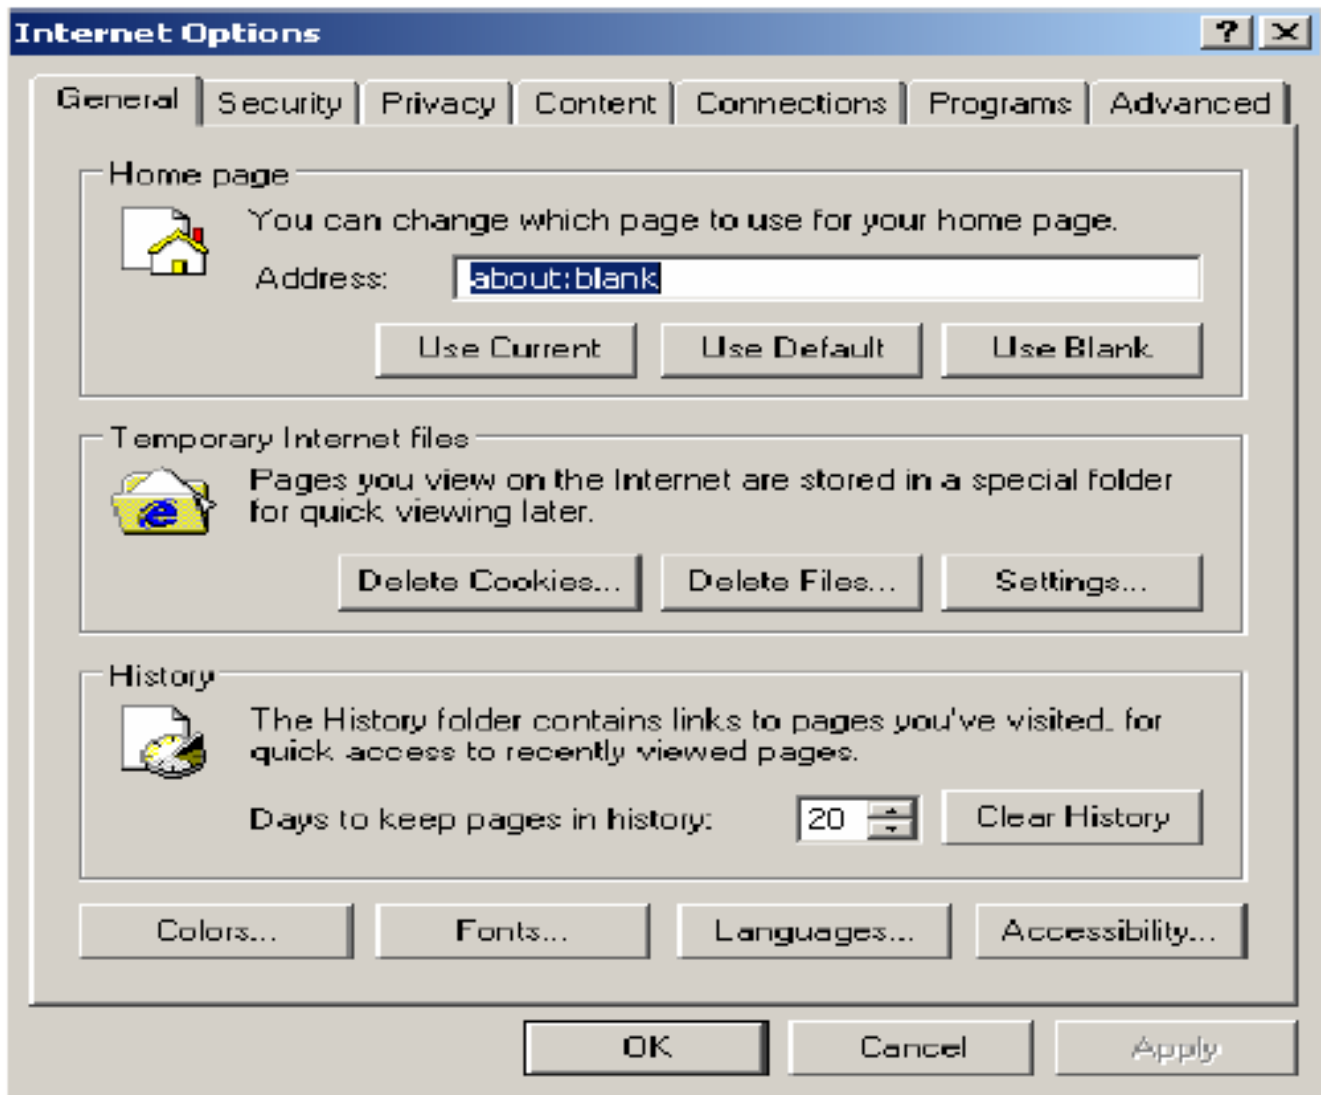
Internet Options

?

General | Security | Privacy | Content | Connections | Programs | Advanced

Home page

You can change which page to use for your home page.

Address: about:blank

Use Current | Use Default | Use Blank

Temporary Internet files

Pages you view on the Internet are stored in a special folder for quick viewing later.

Delete Cookies... | Delete Files... | Settings...

History

The History folder contains links to pages you've visited, for quick access to recently viewed pages.

Days to keep pages in history: 20 | Clear History

Colors... | Fonts... | Languages... | Accessibility...

OK | Cancel | Apply